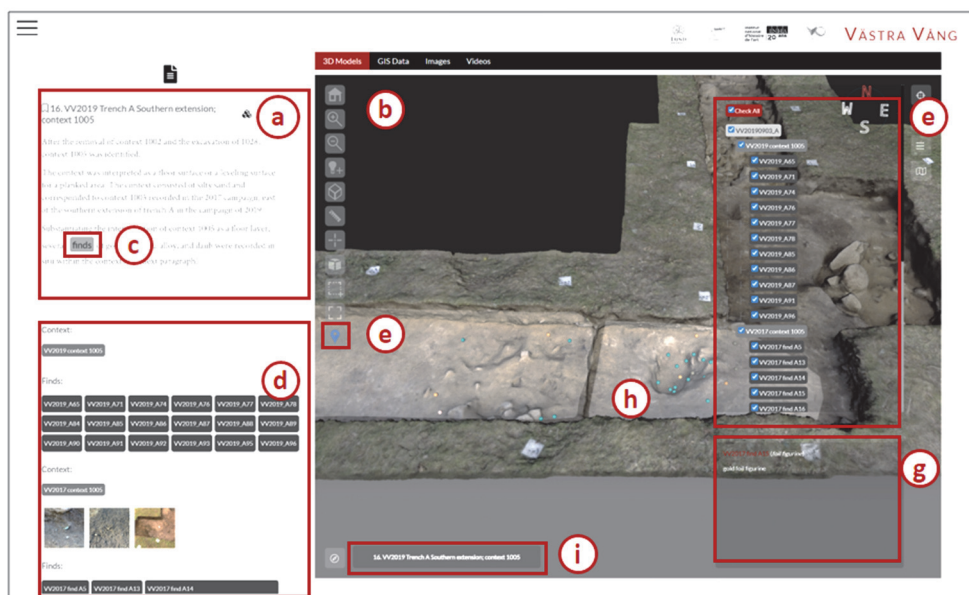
VÄSTRA VÅNG

3D Models GIS Data Images Videos

16. VV2019 Trench A Southern extension; context 1005

a

After the removal of context 1002 and the excavation of 1028, context 1005 was identified.

The context was interpreted as a floor surface or a levelling surface for a planked area. The context consisted of silty sand and corresponded to context 1003 recorded in the 2017 campaign, east of the southern extension of trench A in the campaign of 2019.

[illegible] finds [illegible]

c

b

N
W E
S

e

Check All
VV20190903_A
VV2019 context 1005
VV2019_A65
VV2019_A71
VV2019_A74
VV2019_A76
VV2019_A77
VV2019_A78
VV2019_A85
VV2019_A86
VV2019_A87
VV2019_A91
VV2019_A96
VV2017 context 1005
VV2017 find A5
VV2017 find A13
VV2017 find A14
VV2017 find A15
VV2017 find A16

e

Context:
VV2019 context 1005

d

Finds:
VV2019_A65 VV2019_A71 VV2019_A74 VV2019_A76 VV2019_A77 VV2019_A78
VV2019_A84 VV2019_A85 VV2019_A86 VV2019_A87 VV2019_A88 VV2019_A89
VV2019_A90 VV2019_A91 VV2019_A92 VV2019_A93 VV2019_A95 VV2019_A96

Context:
VV2017 context 1005

Finds:
VV2017 find A5 VV2017 find A13 VV2017 find A14

h

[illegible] (foil figurine)
gold foil figurine

g

16. VV2019 Trench A Southern extension; context 1005

i